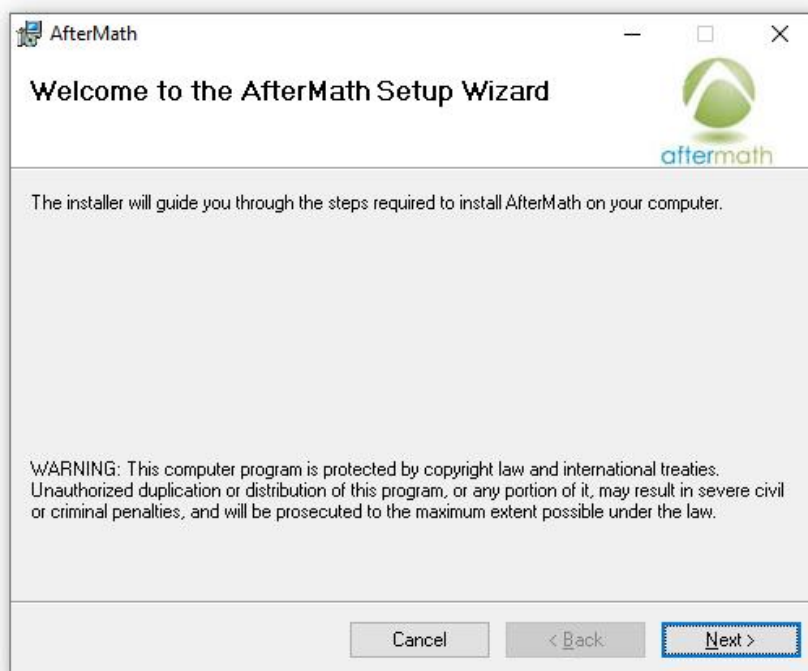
AfterMath

Welcome to the AfterMath Setup Wizard

aftermath

The installer will guide you through the steps required to install AfterMath on your computer.

WARNING: This computer program is protected by copyright law and international treaties. Unauthorized duplication or distribution of this program, or any portion of it, may result in severe civil or criminal penalties, and will be prosecuted to the maximum extent possible under the law.

Cancel

< Back

Next >